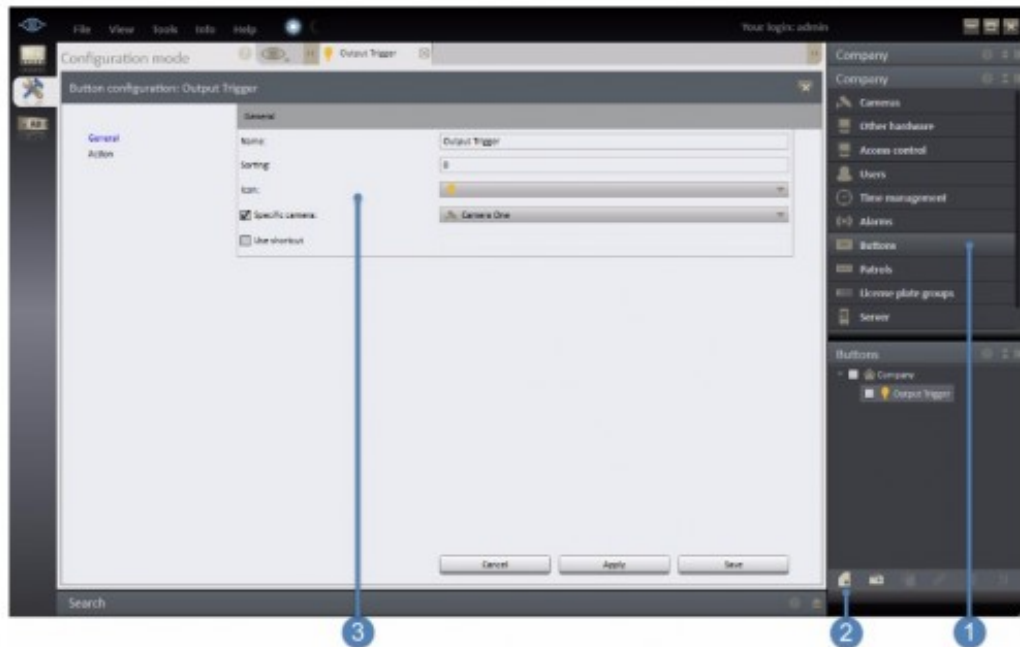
File View Tools Info Help

Your login: admin

Configuration mode

Output Trigger

Button configuration: Output Trigger

General
Action

General

Name: Output Trigger

Sorting: 0

Icon:

Specific camera: Camera One

Use shortcut

Cancel Apply Save

Search

Company

Company

Cameras
Other hardware
Access control
Users
Time management
Alarms
Buttons
Patrols
License plate groups
Server

Buttons

Company
Output Trigger

3

2

1